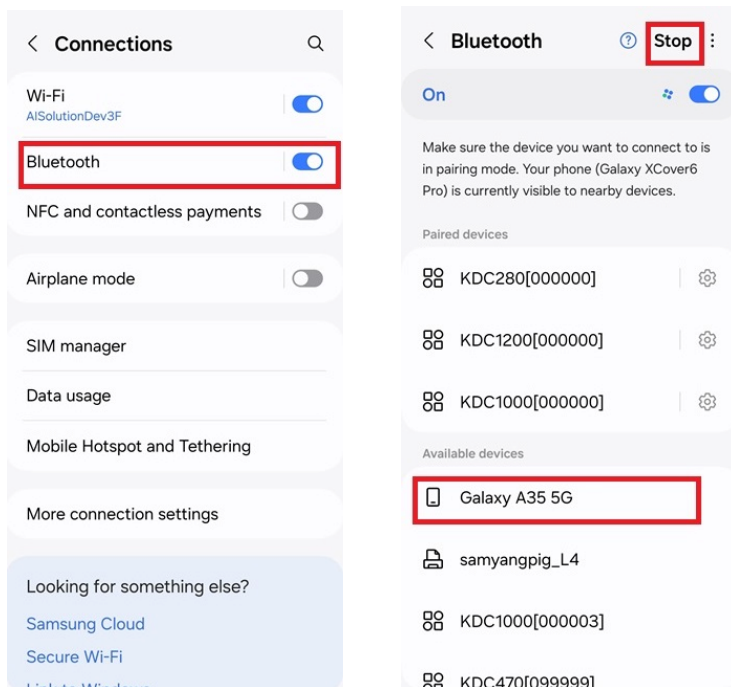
Connections

Wi-Fi
AISolutionDev3F

Bluetooth

NFC and contactless payments

Airplane mode

SIM manager

Data usage

Mobile Hotspot and Tethering

More connection settings

Looking for something else?

Samsung Cloud

Secure Wi-Fi

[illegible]

Bluetooth

Stop

On

Make sure the device you want to connect to is in pairing mode. Your phone (Galaxy XCover6 Pro) is currently visible to nearby devices.

Paired devices

KDC280[000000]

KDC1200[000000]

KDC1000[000000]

Available devices

Galaxy A35 5G

samyangpig_L4

KDC1000[000003]

KDC470[099999]